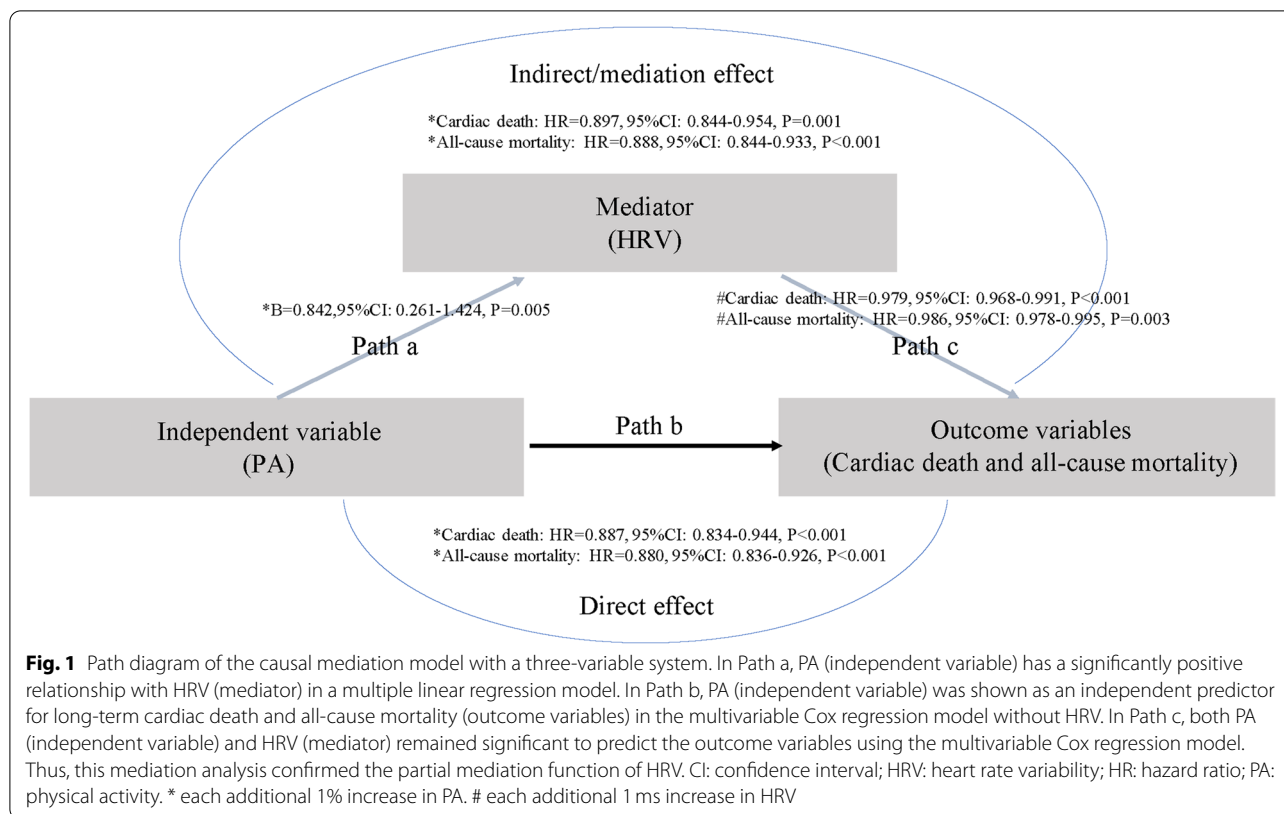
Indirect/mediation effect

*Cardiac death: HR=0.897, 95%CI: 0.844-0.954, P=0.001
*All-cause mortality: HR=0.888, 95%CI: 0.844-0.933, P<0.001

Mediator
(HRV)

*B=0.842,95%CI: 0.261-1.424, P=0.005

Path a

#Cardiac death: HR=0.979, 95%CI: 0.968-0.991, P<0.001
#All-cause mortality: HR=0.986, 95%CI: 0.978-0.995, P=0.003

Path c

Independent variable
(PA)

Path b

Outcome variables
(Cardiac death and all-cause mortality)

*Cardiac death: HR=0.887, 95%CI: 0.834-0.944, P<0.001
*All-cause mortality: HR=0.880, 95%CI: 0.836-0.926, P<0.001

Direct effect

**Fig. 1** Path diagram of the causal mediation model with a three-variable system. In Path a, PA (independent variable) has a significantly positive relationship with HRV (mediator) in a multiple linear regression model. In Path b, PA (independent variable) was shown as an independent predictor for long-term cardiac death and all-cause mortality (outcome variables) in the multivariable Cox regression model without HRV. In Path c, both PA (independent variable) and HRV (mediator) remained significant to predict the outcome variables using the multivariable Cox regression model. Thus, this mediation analysis confirmed the partial mediation function of HRV. CI: confidence interval; HRV: heart rate variability; HR: hazard ratio; PA: physical activity. * each additional 1% increase in PA. # each additional 1 ms increase in HRV